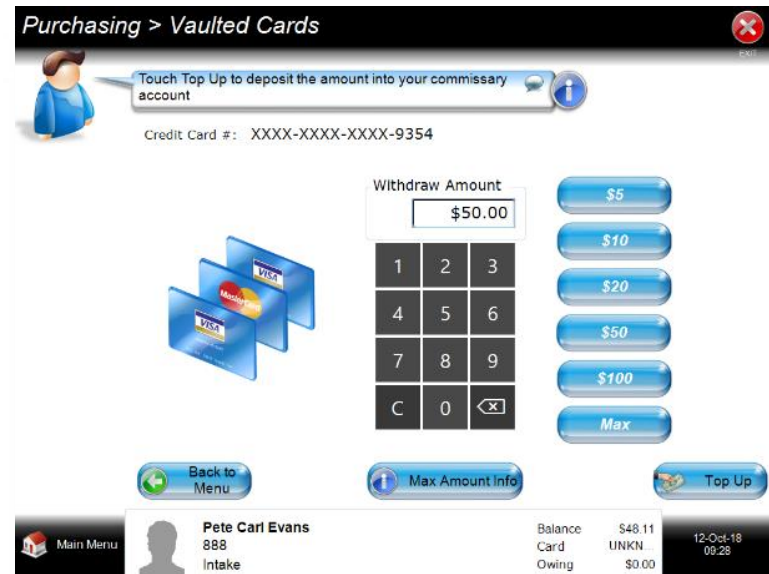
Purchasing > Vaulted Cards

EXIT

Touch Top Up to deposit the amount into your commissary account

Credit Card #: XXXX-XXXX-XXXX-9354

Withdraw Amount

$50.00

VISA

MasterCard

VISA

1 2 3
4 5 6
7 8 9
C 0

$5

$10

$20

$50

$100

Max

Back to Menu

Max Amount Info

Top Up

Main Menu

Pete Carl Evans
888
Intake

| Balance | $48.11 |
|---|---|
| Card | UNKN... |
| Owing | $0.00 |

12-Oct-18
09:28